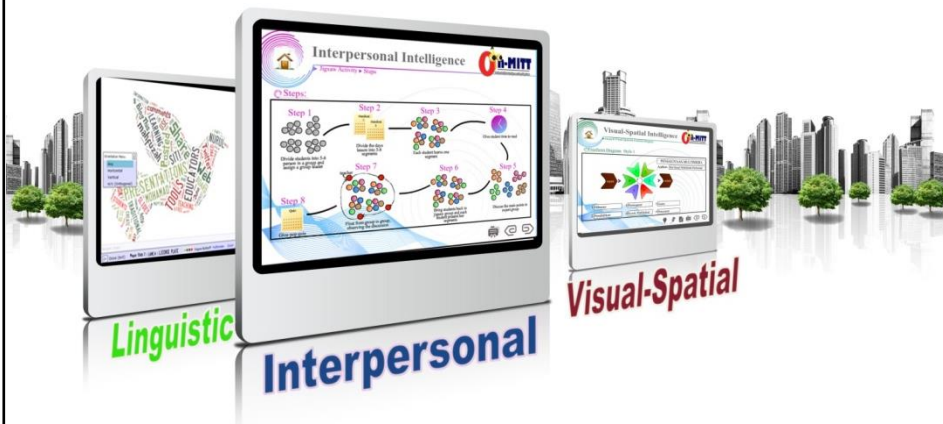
Interpersonal Intelligence

i-MITT

Jigsaw Activity ▸ Steps

Steps:

Step 1

Divide students into 5-6 persons in a group and assign a group leader

Step 2

Divide the days lesson into 5-6 segments

Step 3

Each student learn one segment

Step 4

Give students time to read

Step 5

Step 6

Step 7

Step 8

Visual-Spatial Intelligence

i-MITT

EDUCATORS

TOOLS

PRESENTATION

Linguistic

Interpersonal

Visual-Spatial